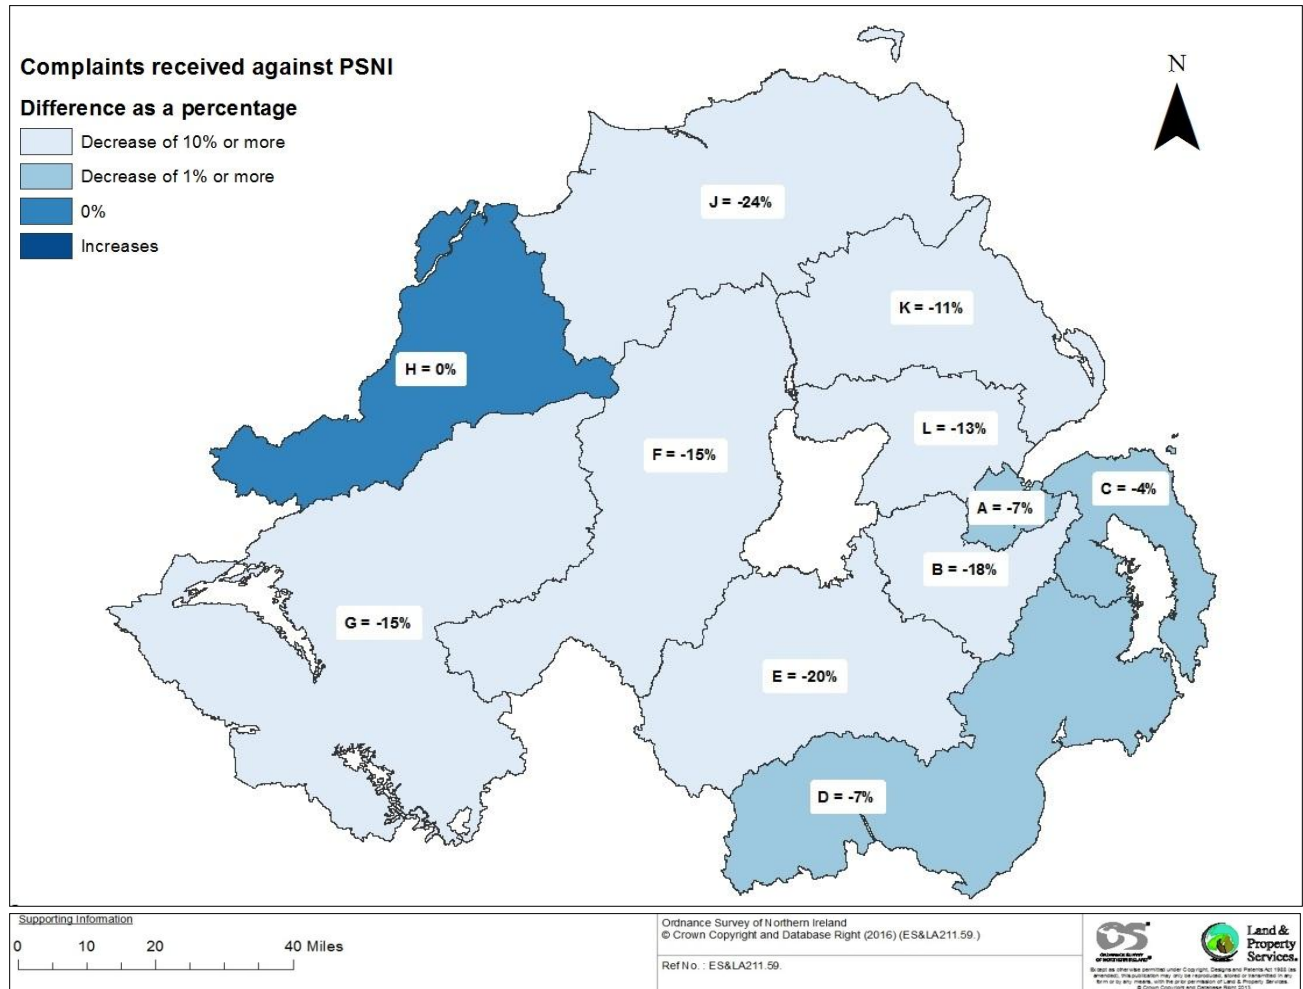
Complaints received against PSNI

Difference as a percentage

Decrease of 10% or more

Decrease of 1% or more

0%

Increases

N

J = -24%

K = -11%

H = 0%

L = -13%

F = -15%

A = -7%

C = -4%

B = -18%

G = -15%

E = -20%

D = -7%

Supporting Information

0 10 20 40 Miles

Ordnance Survey of Northern Ireland
© Crown Copyright and Database Right (2016) (ES&LA211.59.)

Ref No.: ES&LA211.59.

Land & Property Services.

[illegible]